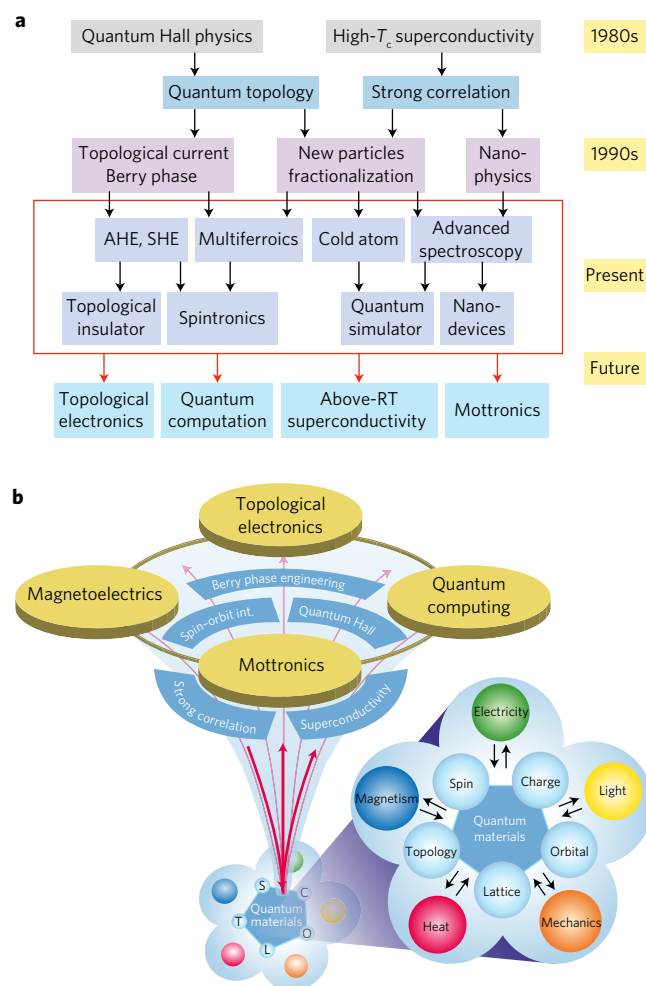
a

Quantum Hall physics

High-$T_c$ superconductivity

1980s

Quantum topology

Strong correlation

Topological current Berry phase

New particles fractionalization

Nanophysics

1990s

AHE, SHE

Multiferroics

Cold atom

Advanced spectroscopy

Present

Topological insulator

Spintronics

Quantum simulator

Nanodevices

Future

Topological electronics

Quantum computation

Above-RT superconductivity

Mottronics

b

Topological electronics

Magnetoelectrics

Quantum computing

Berry phase engineering

Spin-orbit int.

Quantum Hall

Mottronics

Strong correlation

Superconductivity

Electricity

Spin

Charge

Light

Magnetism

Quantum materials

Topology

Orbital

Lattice

Heat

Mechanics

S

C

T

Quantum materials

O

L